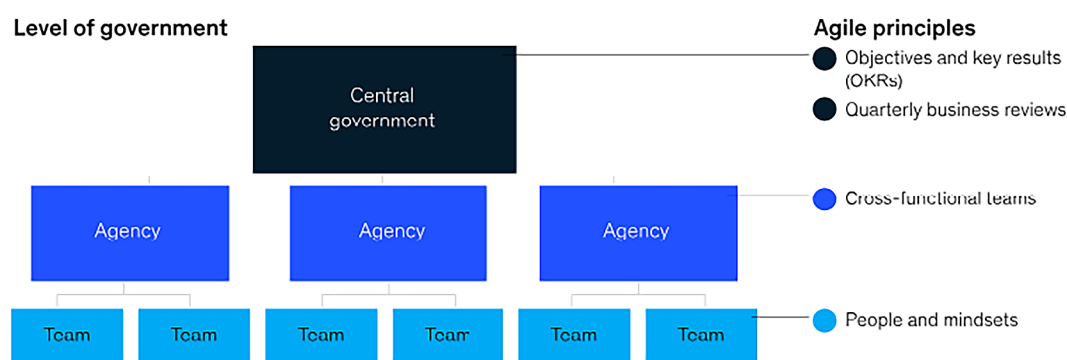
Level of government

Central government

Agency

Agency

Agency

Team

Team

Team

Team

Team

Team

Agile principles

Objectives and key results (OKRs)

Quarterly business reviews

Cross-functional teams

People and mindsets